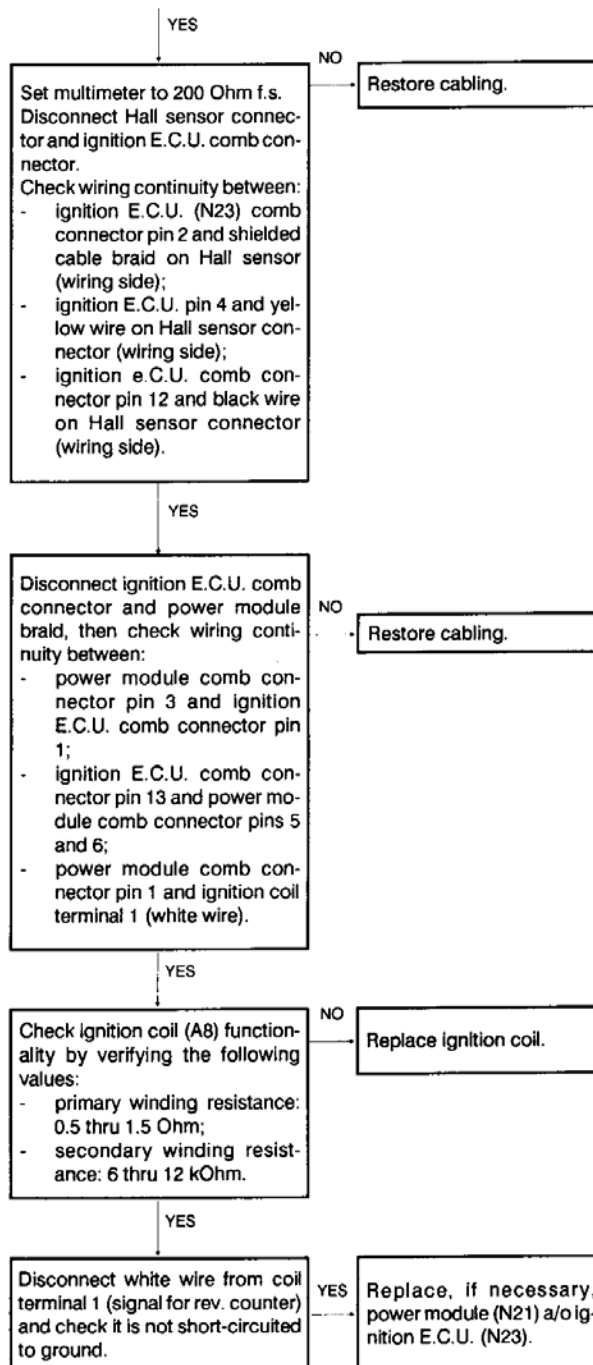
YES

Set multimeter to 200 Ohm f.s. Disconnect Hall sensor connector and ignition E.C.U. comb connector.
Check wiring continuity between:
- ignition E.C.U. (N23) comb connector pin 2 and shielded cable braid on Hall sensor (wiring side);
- ignition E.C.U. pin 4 and yellow wire on Hall sensor connector (wiring side);
- ignition e.C.U. comb connector pin 12 and black wire on Hall sensor connector (wiring side).

NO

Restore cabling.

YES

Disconnect ignition E.C.U. comb connector and power module braid, then check wiring continuity between:
- power module comb connector pin 3 and ignition E.C.U. comb connector pin 1;
- ignition E.C.U. comb connector pin 13 and power module comb connector pins 5 and 6;
- power module comb connector pin 1 and ignition coil terminal 1 (white wire).

NO

Restore cabling.

YES

Check ignition coil (A8) functionality by verifying the following values:
- primary winding resistance: 0.5 thru 1.5 Ohm;
- secondary winding resistance: 6 thru 12 kOhm.

NO

Replace ignition coil.

YES

Disconnect white wire from coil terminal 1 (signal for rev. counter) and check it is not short-circuited to ground.

YES

Replace, if necessary, power module (N21) a/o ignition E.C.U. (N23).